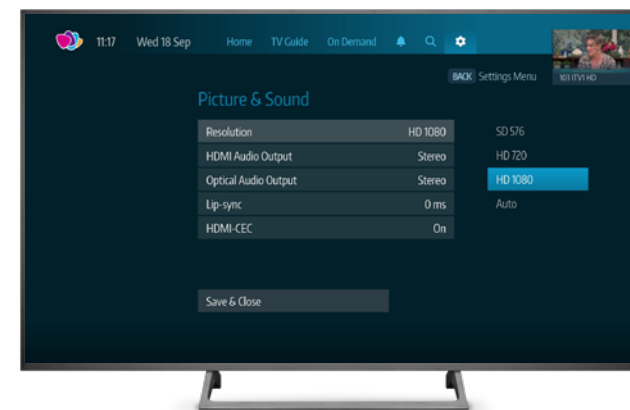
11:17 Wed 18 Sep Home TV Guide On Demand

BACK Settings Menu

103 ITV1 HD

Picture & Sound

| | |
|---|---|
| Resolution | HD 1080 |
| HDMI Audio Output | Stereo |
| Optical Audio Output | Stereo |
| Lip-sync | 0 ms |
| HDMI-CEC | On |

SD 576
HD 720
HD 1080
Auto

Save & Close